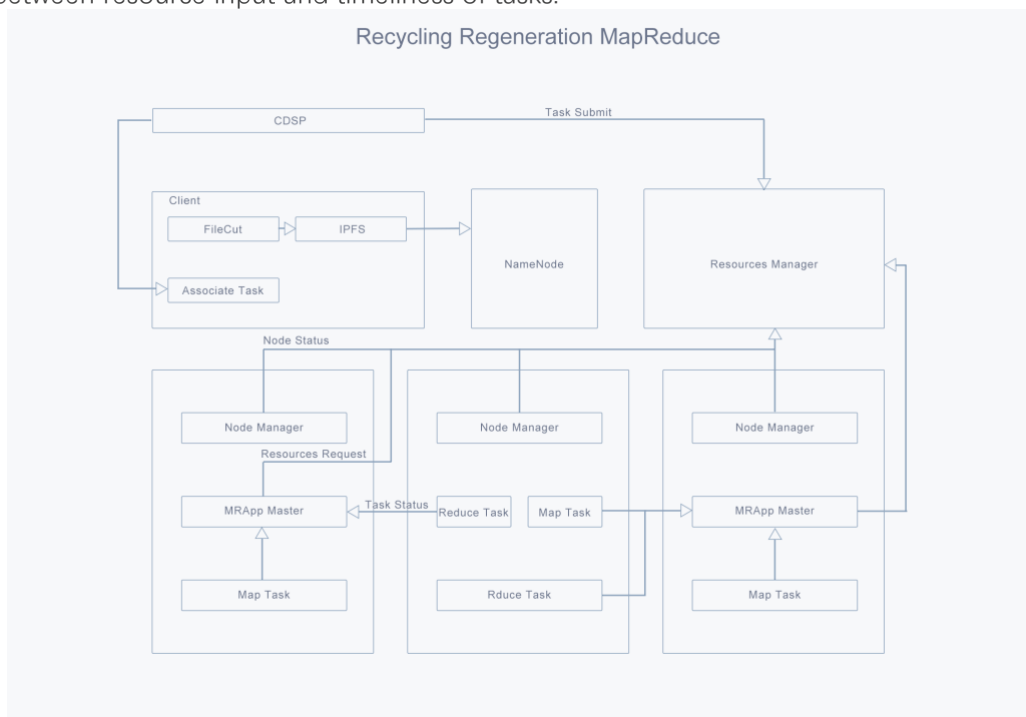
between resource input and timeliness of tasks.

Recycling Regeneration MapReduce

CDSP

Task Submit

Client

FileCut

IPFS

Associate Task

NameNode

Resources Manager

Node Status

Node Manager

Node Manager

Node Manager

Resources Request

MRApp Master

Task Status

Reduce Task

Map Task

MRApp Master

Map Task

Rduce Task

Map Task